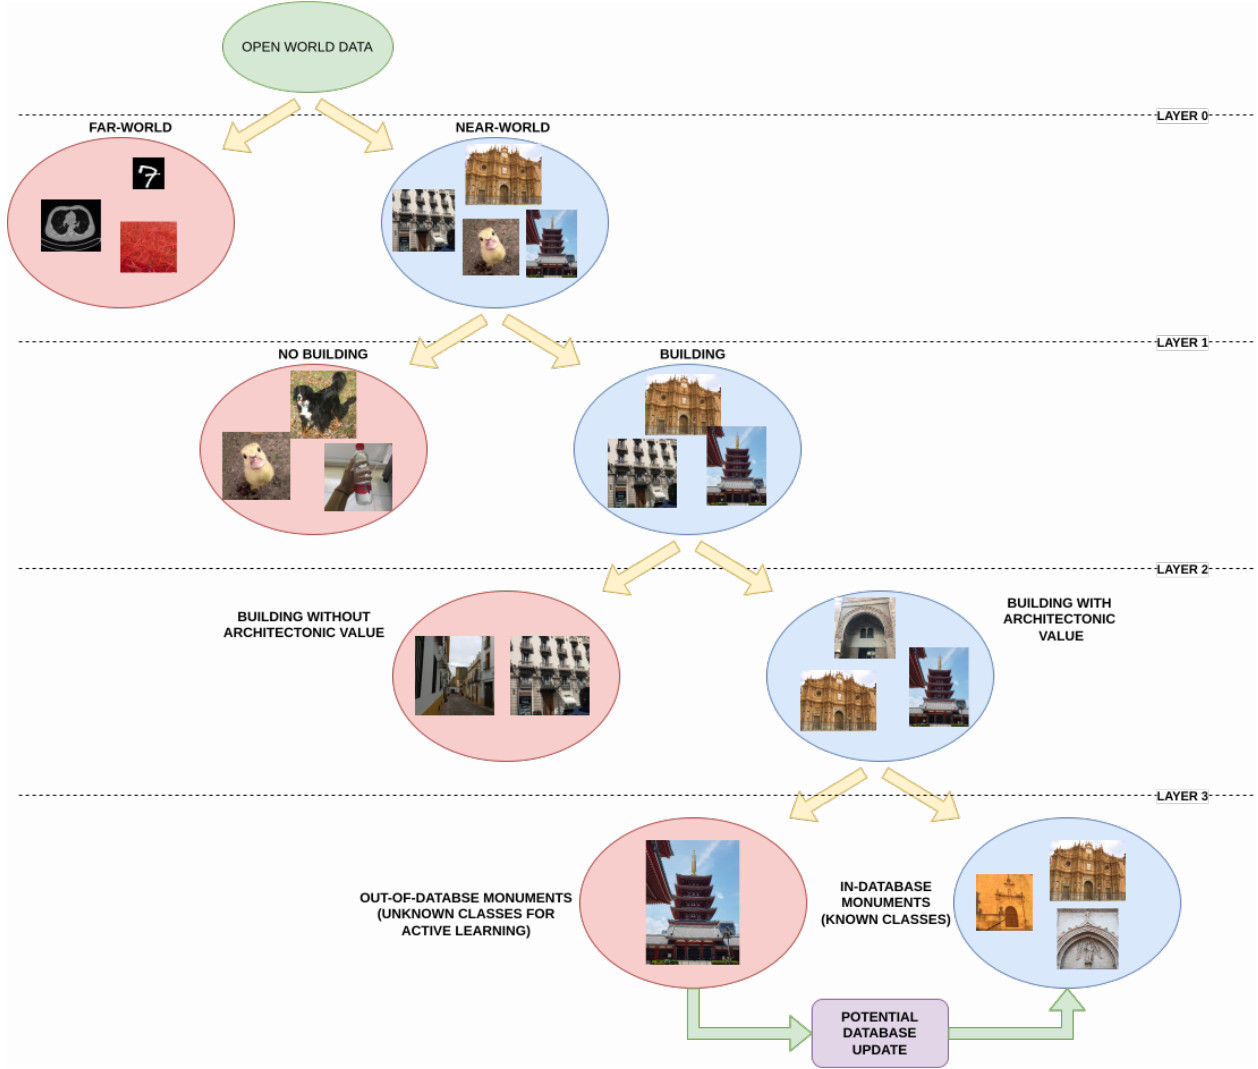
OPEN WORLD DATA

LAYER 0

FAR-WORLD

NEAR-WORLD

7

LAYER 1

NO BUILDING

BUILDING

LAYER 2

BUILDING WITHOUT ARCHITECTONIC VALUE

BUILDING WITH ARCHITECTONIC VALUE

LAYER 3

OUT-OF-DATABSE MONUMENTS (UNKNOWN CLASSES FOR ACTIVE LEARNING)

IN-DATABASE MONUMENTS (KNOWN CLASSES)

POTENTIAL DATABASE UPDATE